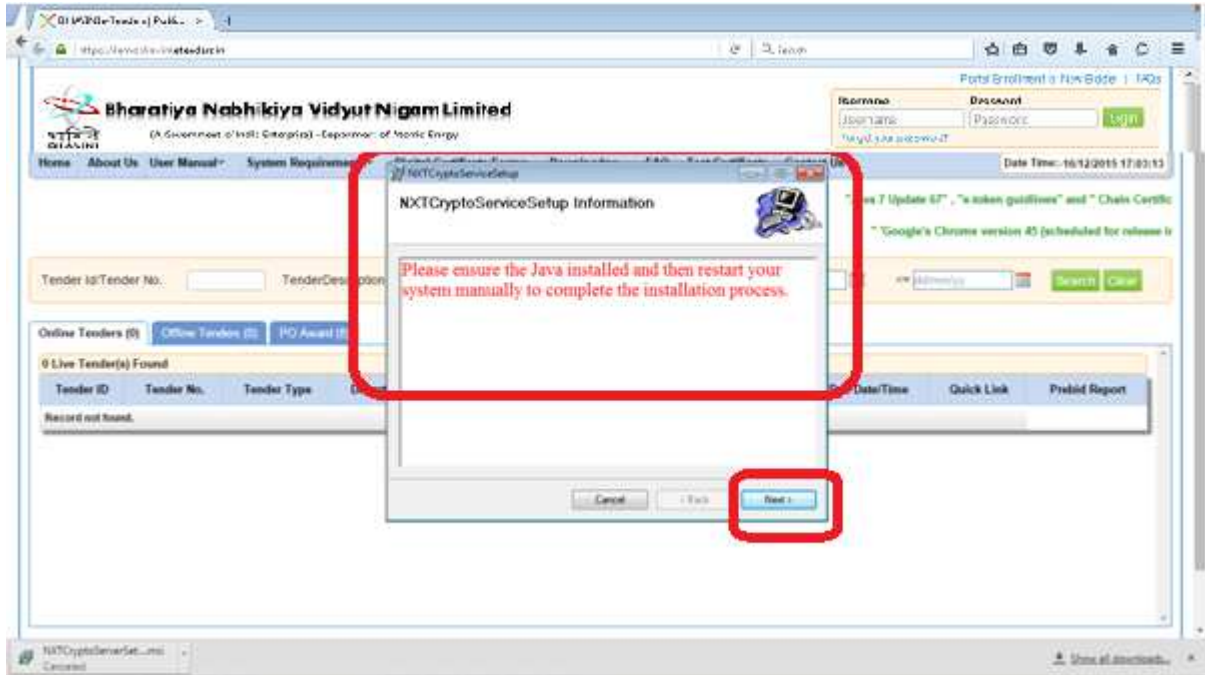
Bharatiya Nabhikiya Vidyut Nigam Limited

(A Government of India Enterprise) - Department of Atomic Energy

Portal Enrollment | New Bidder | FAQs

Username

Password

Login

Home About Us User Manual System Requirement

Date Time: 16/12/2015 17:03:13

NXTCryptoServiceSetup

NXTCryptoServiceSetup Information

Please ensure the Java installed and then restart your system manually to complete the installation process.

Cancel

< Back

Next >

"Java 7 Update 67" , "e-token guidlines" and " Chain Certific

" Google's Chrome version 45 (scheduled for release i

Tender Id/Tender No.

TenderDescription

Search Clear

Online Tenders (0)

Offline Tenders (0)

PO Award (0)

0 Live Tender(s) Found

Tender ID

Tender No.

Tender Type

Date/Time

Quick Link

Prebid Report

Record not found.

NXTCryptoServerSet....msi

Cancelled

Show all downloads...